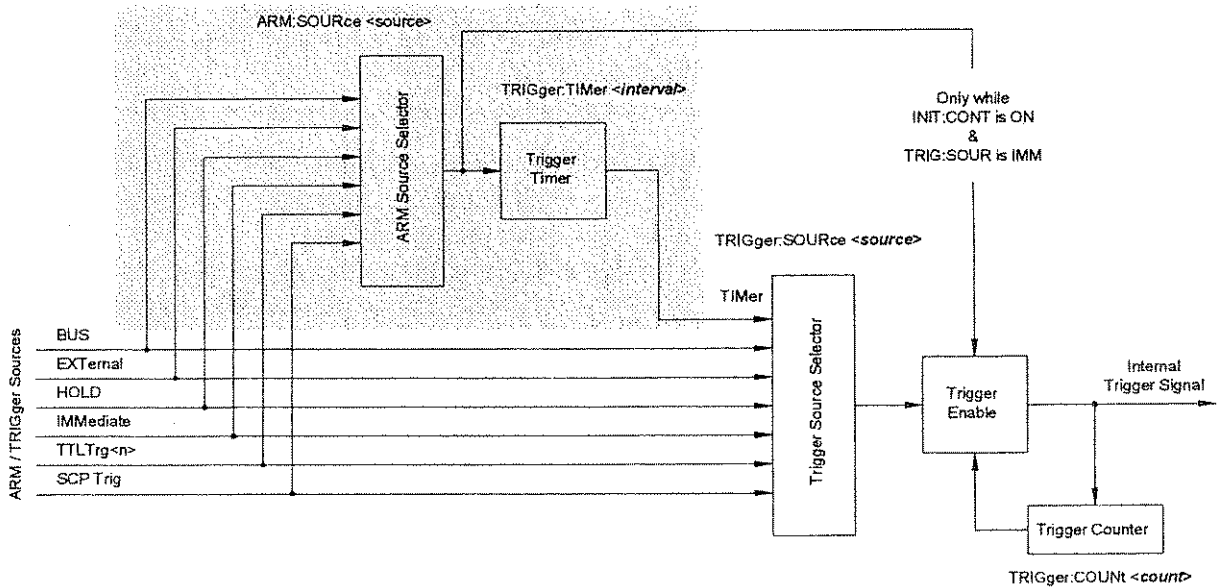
ARM:SOURce <source>

ARM Source Selector

TRIGger:TIMer <interval>

Trigger Timer

Only while INIT:CONT is ON & TRIG:SOUR is IMM

TRIGger:SOURce <source>

TIMer

ARM / TRIGger Sources

BUS

EXTernal

HOLD

IMMediate

TTLTrg<n>

SCP Trig

Trigger Source Selector

Trigger Enable

Internal Trigger Signal

Trigger Counter

TRIGger:COUNt <count>